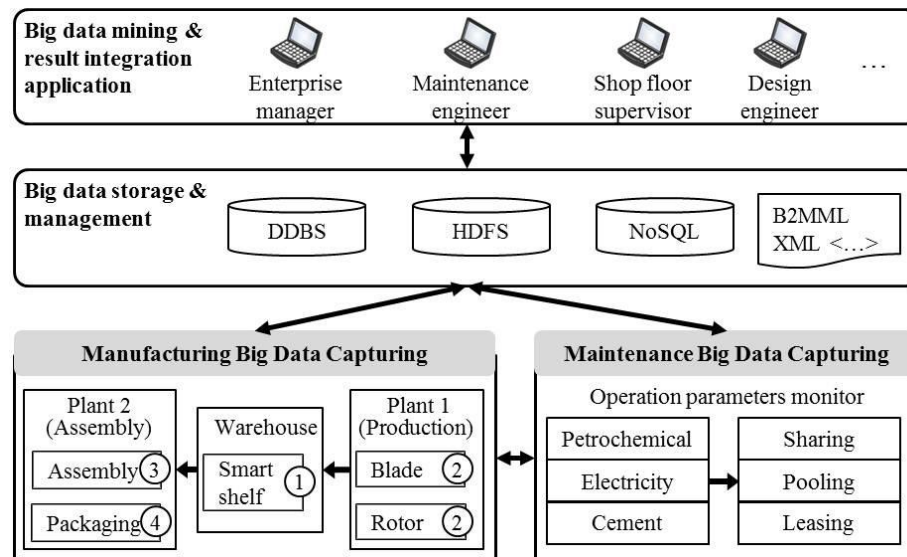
Big data mining & result integration application

Enterprise manager

Maintenance engineer

Shop floor supervisor

Design engineer

...

Big data storage & management

DDBS

HDFS

NoSQL

B2MML XML <...>

Manufacturing Big Data Capturing

Plant 2 (Assembly)

Assembly ③

Packaging ④

Warehouse

Smart shelf ①

Plant 1 (Production)

Blade ②

Rotor ②

Maintenance Big Data Capturing

Operation parameters monitor

| Petrochemical | Sharing |
|---|---|
| Electricity | Pooling |
| Cement | Leasing |